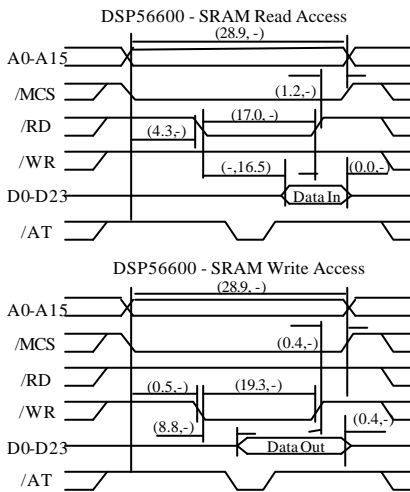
DSP56600 - SRAM Read Access

(28.9, -)

A0-A15

/MCS

(1.2,-)

/RD

(17.0, -)

(4.3,-)

/WR

(-,16.5)

(0.0,-)

D0-D23

Data In

/AT

DSP56600 - SRAM Write Access

(28.9, -)

A0-A15

/MCS

(0.4,-)

/RD

(0.5,-)

(19.3, -)

/WR

(8.8,-)

(0.4,-)

D0-D23

Data Out

/AT